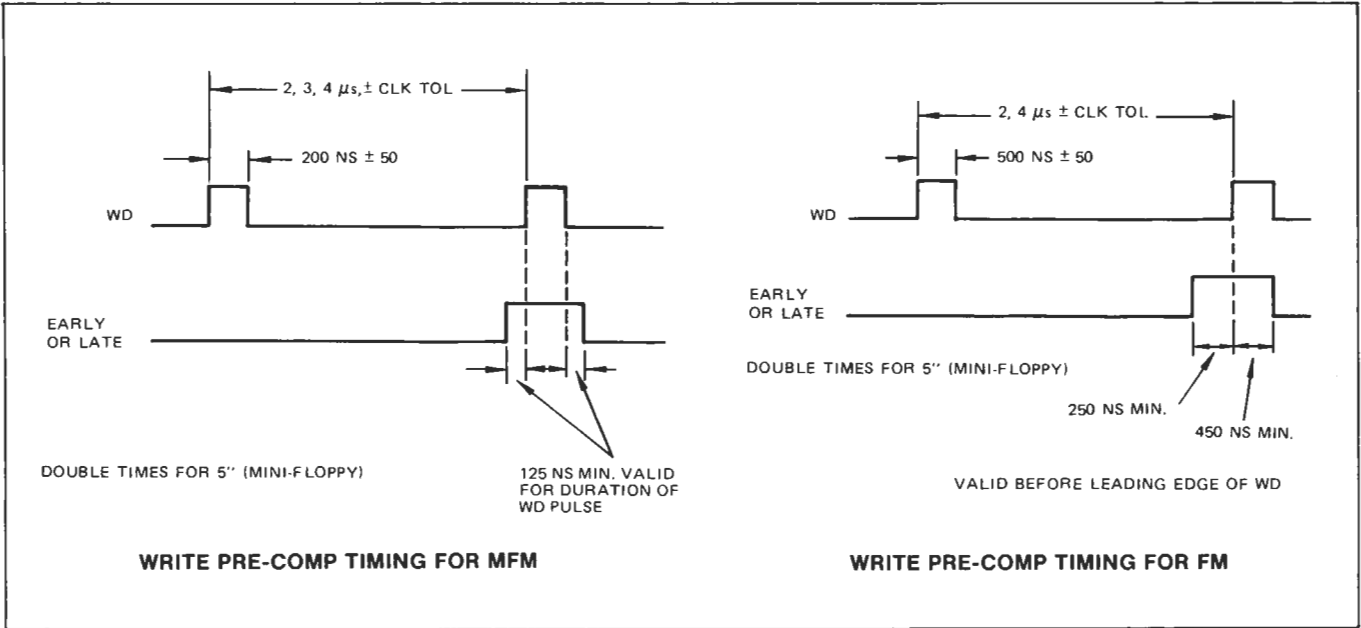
2, 3, 4 $\mu$s, $\pm$ CLK TOL

200 NS $\pm$ 50

WD

EARLY OR LATE

DOUBLE TIMES FOR 5'' (MINI-FLOPPY)

125 NS MIN. VALID FOR DURATION OF WD PULSE

WRITE PRE-COMP TIMING FOR MFM

2, 4 $\mu$s $\pm$ CLK TOL.

500 NS $\pm$ 50

WD

EARLY OR LATE

DOUBLE TIMES FOR 5'' (MINI-FLOPPY)

250 NS MIN.

450 NS MIN.

VALID BEFORE LEADING EDGE OF WD

WRITE PRE-COMP TIMING FOR FM